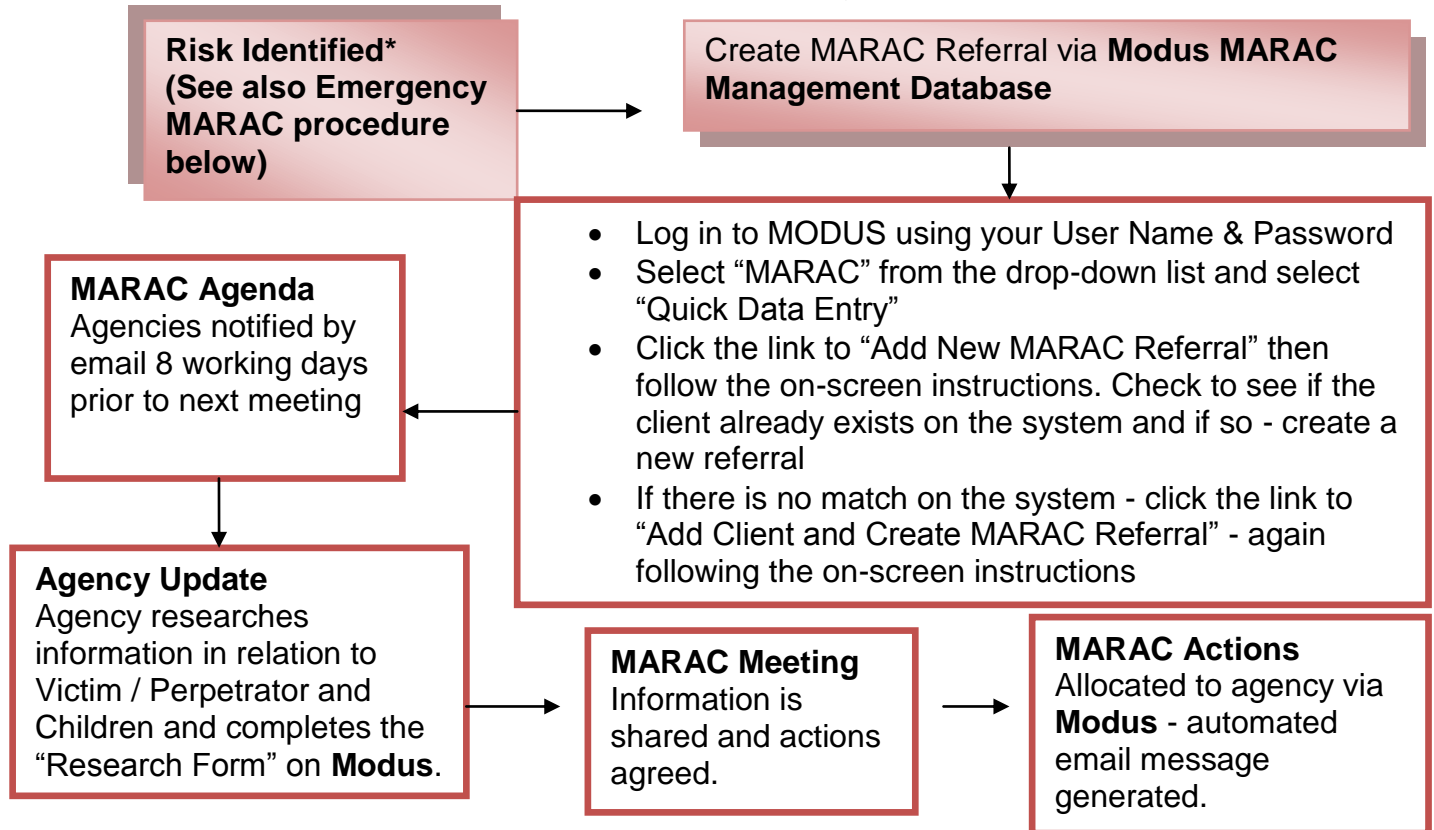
**Risk Identified\* (See also Emergency MARAC procedure below)**

Create MARAC Referral via **Modus MARAC Management Database**

- Log in to MODUS using your User Name & Password
- Select “MARAC” from the drop-down list and select “Quick Data Entry”
- Click the link to “Add New MARAC Referral” then follow the on-screen instructions. Check to see if the client already exists on the system and if so - create a new referral
- If there is no match on the system - click the link to “Add Client and Create MARAC Referral” - again following the on-screen instructions

**MARAC Agenda**
Agencies notified by email 8 working days prior to next meeting

**Agency Update**
Agency researches information in relation to Victim / Perpetrator and Children and completes the “Research Form” on **Modus**.

**MARAC Meeting**
Information is shared and actions agreed.

**MARAC Actions**
Allocated to agency via **Modus** - automated email message generated.